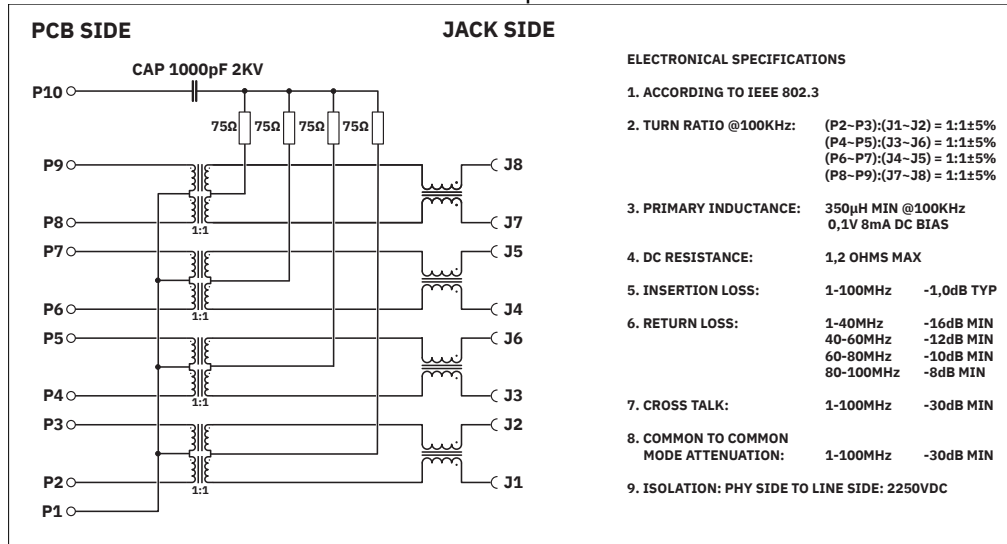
PCB SIDE

JACK SIDE

CAP 1000pF 2KV

P10

75Ω 75Ω 75Ω 75Ω

P9

J8

P8

1:1

J7

P7

J5

P6

1:1

J4

P5

J6

P4

1:1

J3

P3

J2

P2

1:1

J1

P1

ELECTRONICAL SPECIFICATIONS

1. ACCORDING TO IEEE 802.3

2. TURN RATIO @100KHz: (P2~P3):(J1~J2) = 1:1±5% (P4~P5):(J3~J6) = 1:1±5% (P6~P7):(J4~J5) = 1:1±5% (P8~P9):(J7~J8) = 1:1±5%

3. PRIMARY INDUCTANCE: 350μH MIN @100KHz 0,1V 8mA DC BIAS

4. DC RESISTANCE: 1,2 OHMS MAX

5. INSERTION LOSS: 1-100MHz -1,0dB TYP

6. RETURN LOSS: 1-40MHz -16dB MIN 40-60MHz -12dB MIN 60-80MHz -10dB MIN 80-100MHz -8dB MIN

7. CROSS TALK: 1-100MHz -30dB MIN

8. COMMON TO COMMON MODE ATTENUATION: 1-100MHz -30dB MIN

9. ISOLATION: PHY SIDE TO LINE SIDE: 2250VDC